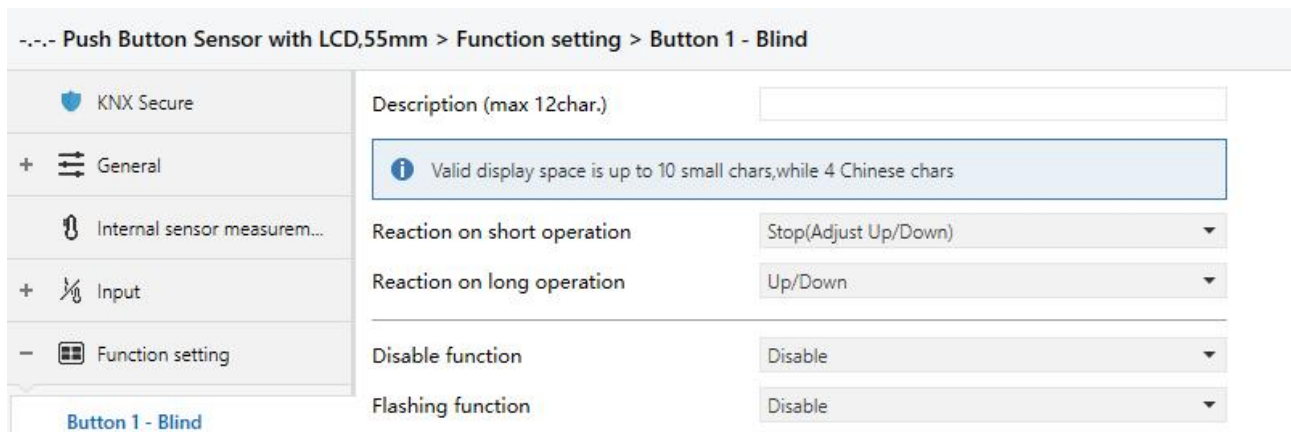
-.-.- Push Button Sensor with LCD,55mm > Function setting > Button 1 - Blind

KNX Secure

+ General

Internal sensor measurem...

+ Input

− Function setting

Button 1 - Blind

Description (max 12char.)

Valid display space is up to 10 small chars,while 4 Chinese chars

Reaction on short operation | Stop(Adjust Up/Down)

Reaction on long operation | Up/Down

Disable function | Disable

Flashing function | Disable